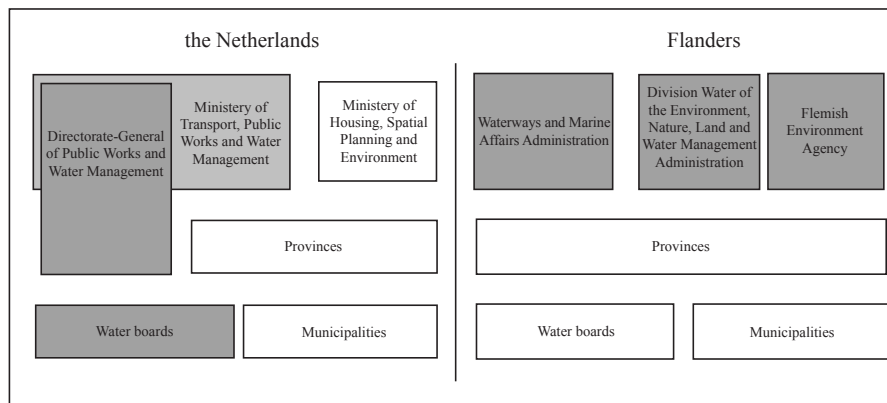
the Netherlands

Directorate-General of Public Works and Water Management

Ministry of Transport, Public Works and Water Management

Ministry of Housing, Spatial Planning and Environment

Provinces

Water boards

Municipalities

Flanders

Waterways and Marine Affairs Administration

Division Water of the Environment, Nature, Land and Water Management Administration

Flemish Environment Agency

Provinces

Water boards

Municipalities